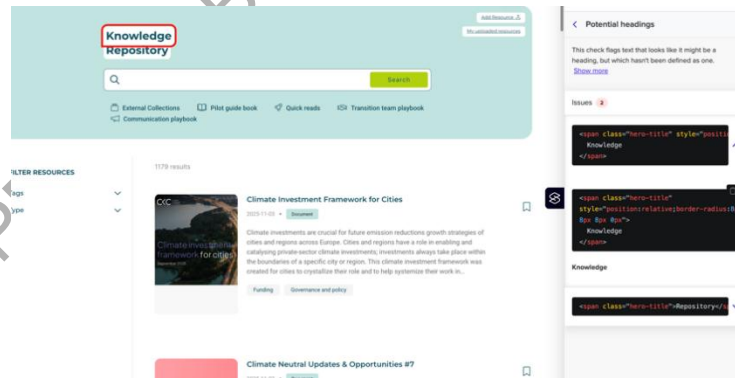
Add Resource
My uploaded resources

Knowledge
Repository

Search

External Collections
Pilot guide book
Quick reads
Transition team playbook
Communication playbook

FILTER RESOURCES
Tags
Type

1179 results

Climate Investment Framework for Cities
2023-11-03
Document
Climate investments are crucial for future emission reductions growth strategies of cities and regions across Europe. Cities and regions have a role in enabling and catalysing private-sector climate investments; investments always take place within the boundaries of a specific city or region. This climate investment framework was created for cities to crystallize their role and to help systemize their work in...
Funding
Governance and policy

Climate investment framework for cities

Climate Neutral Updates & Opportunities #7

Potential headings
This check flags text that looks like it might be a heading, but which hasn't been defined as one.
Show more
Issues 2
<span class="hero-title" style="positio
Knowledge
</span>
<span class="hero-title" style="position:relative;border-radius:8px 8px 8px 0px">
Knowledge
</span>
Knowledge
<span class="hero-title">Repository</s